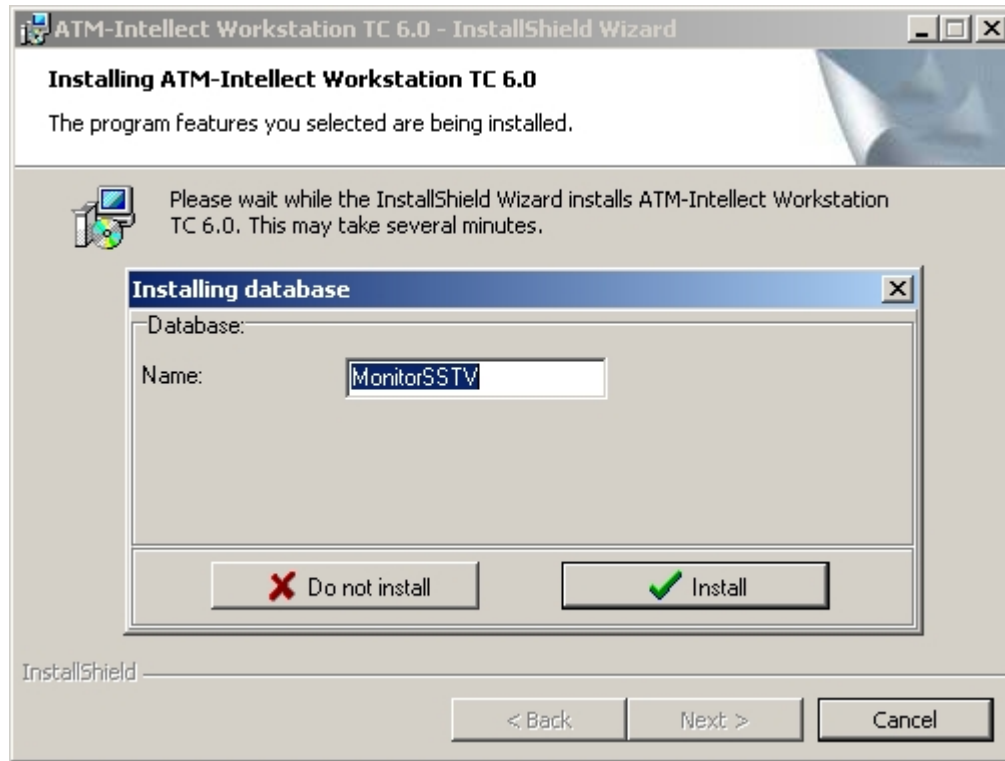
ATM-Intellect Workstation TC 6.0 - InstallShield Wizard

Installing ATM-Intellect Workstation TC 6.0

The program features you selected are being installed.

Please wait while the InstallShield Wizard installs ATM-Intellect Workstation TC 6.0. This may take several minutes.

Installing database

Database:

Name: MonitorSSTV

Do not install

Install

InstallShield

< Back

Next >

Cancel